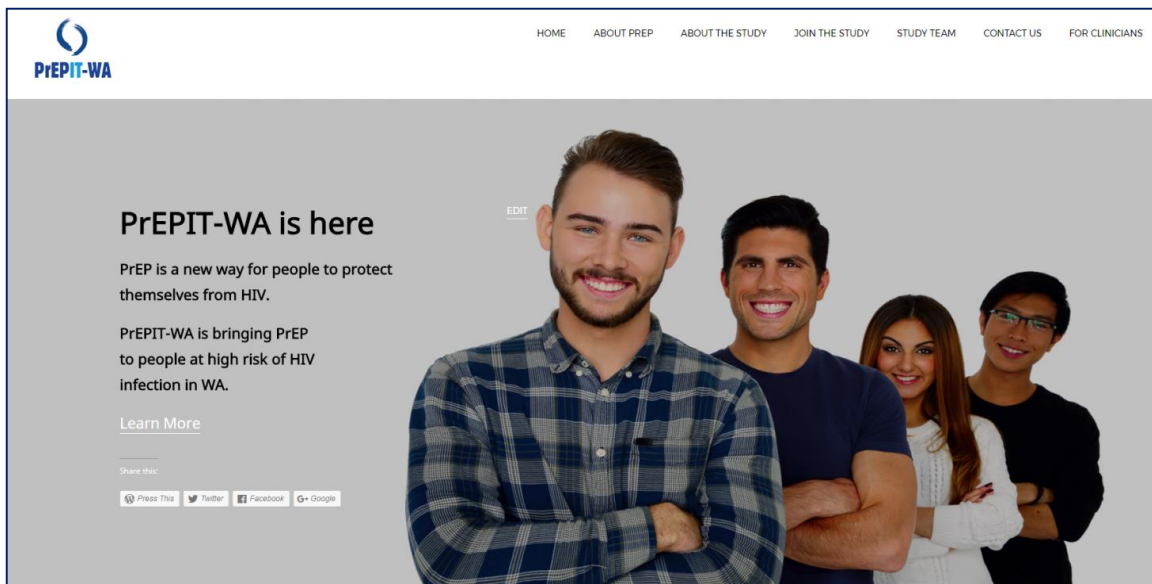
PrEPIT-WA

HOME ABOUT PREP ABOUT THE STUDY JOIN THE STUDY STUDY TEAM CONTACT US FOR CLINICIANS

EDIT

PrEPIT-WA is here

PrEP is a new way for people to protect themselves from HIV.

PrEPIT-WA is bringing PrEP to people at high risk of HIV infection in WA.

Learn More

Share this:

Press This Twitter Facebook Google